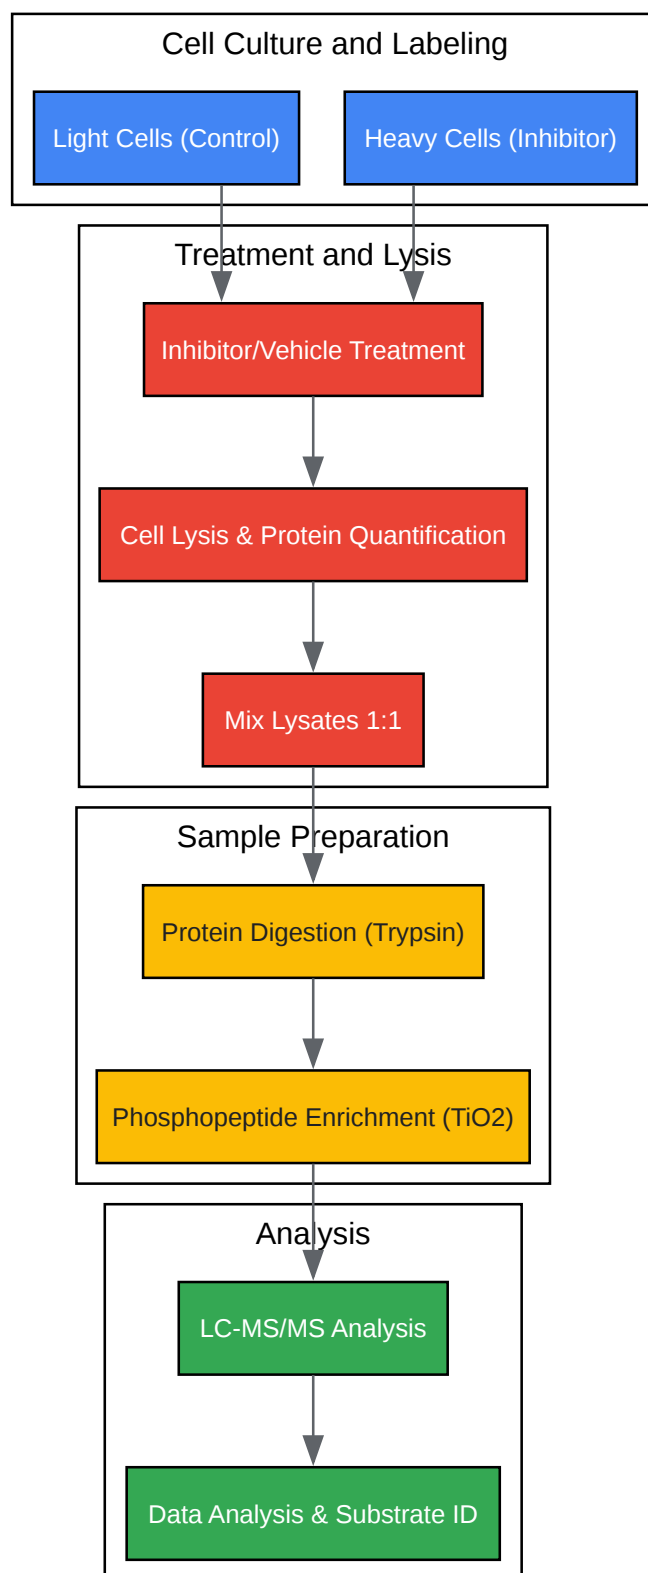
Cell Culture and Labeling

Light Cells (Control)

Heavy Cells (Inhibitor)

Treatment and Lysis

Inhibitor/Vehicle Treatment

Cell Lysis & Protein Quantification

Mix Lysates 1:1

Sample Preparation

Protein Digestion (Trypsin)

Phosphopeptide Enrichment (TiO2)

Analysis

LC-MS/MS Analysis

Data Analysis & Substrate ID